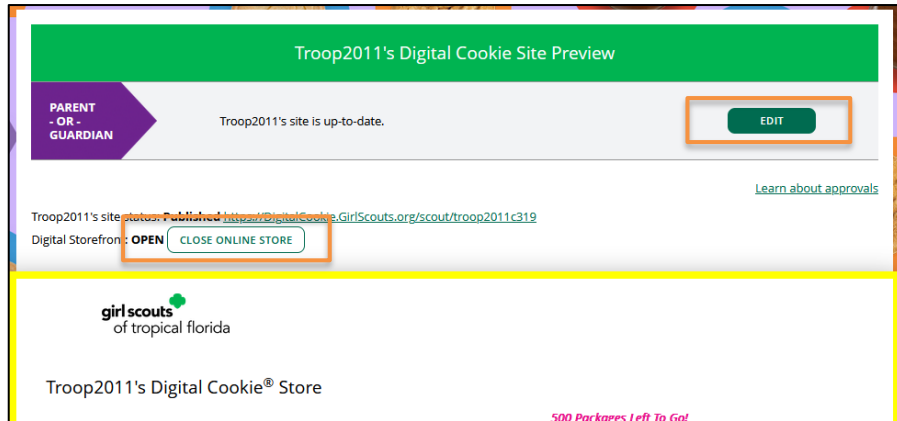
Troop2011's Digital Cookie Site Preview

PARENT - OR - GUARDIAN

Troop2011's site is up-to-date.

EDIT

Learn about approvals

Troop2011's site status: Published https://DigitalCookie.GirlScouts.org/scout/troop2011c319

Digital Storefront: OPEN CLOSE ONLINE STORE

girl scouts of tropical florida

Troop2011's Digital Cookie® Store

500 Packages Left To Go!